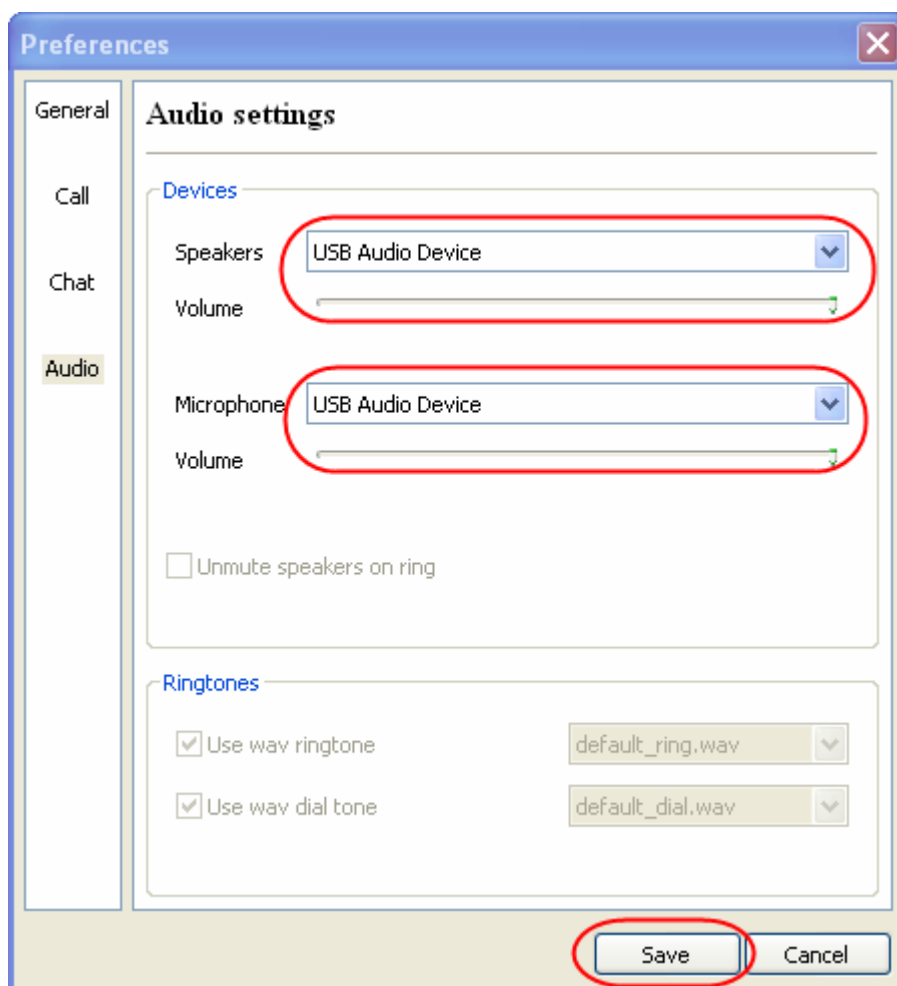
Preferences

General

Call

Chat

Audio

Audio settings

Devices

Speakers USB Audio Device

Volume

Microphone USB Audio Device

Volume

Unmute speakers on ring

Ringtones

Use wav ringtone default_ring.wav

Use wav dial tone default_dial.wav

Save Cancel